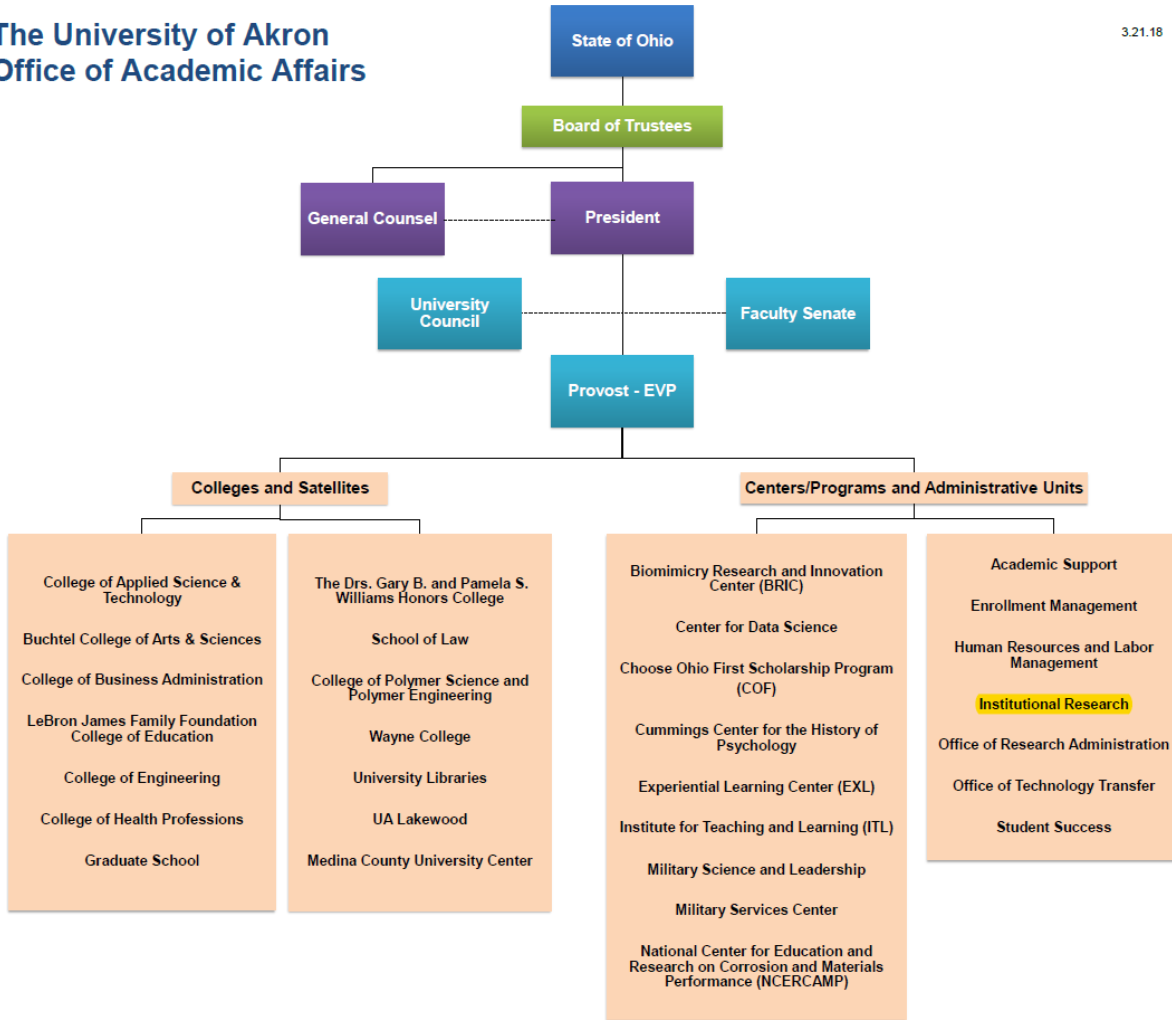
The University of Akron
Office of Academic Affairs

3.21.18

State of Ohio

Board of Trustees

General Counsel

President

University Council

Faculty Senate

Provost - EVP

Colleges and Satellites

Centers/Programs and Administrative Units

College of Applied Science & Technology

Buchtel College of Arts & Sciences

College of Business Administration

LeBron James Family Foundation College of Education

College of Engineering

College of Health Professions

Graduate School

The Drs. Gary B. and Pamela S. Williams Honors College

School of Law

College of Polymer Science and Polymer Engineering

Wayne College

University Libraries

UA Lakewood

Medina County University Center

Biomimicry Research and Innovation Center (BRIC)

Center for Data Science

Choose Ohio First Scholarship Program (COF)

Cummings Center for the History of Psychology

Experiential Learning Center (EXL)

Institute for Teaching and Learning (ITL)

Military Science and Leadership

Military Services Center

National Center for Education and Research on Corrosion and Materials Performance (NCERCAMP)

Academic Support

Enrollment Management

Human Resources and Labor Management

Institutional Research

Office of Research Administration

Office of Technology Transfer

Student Success